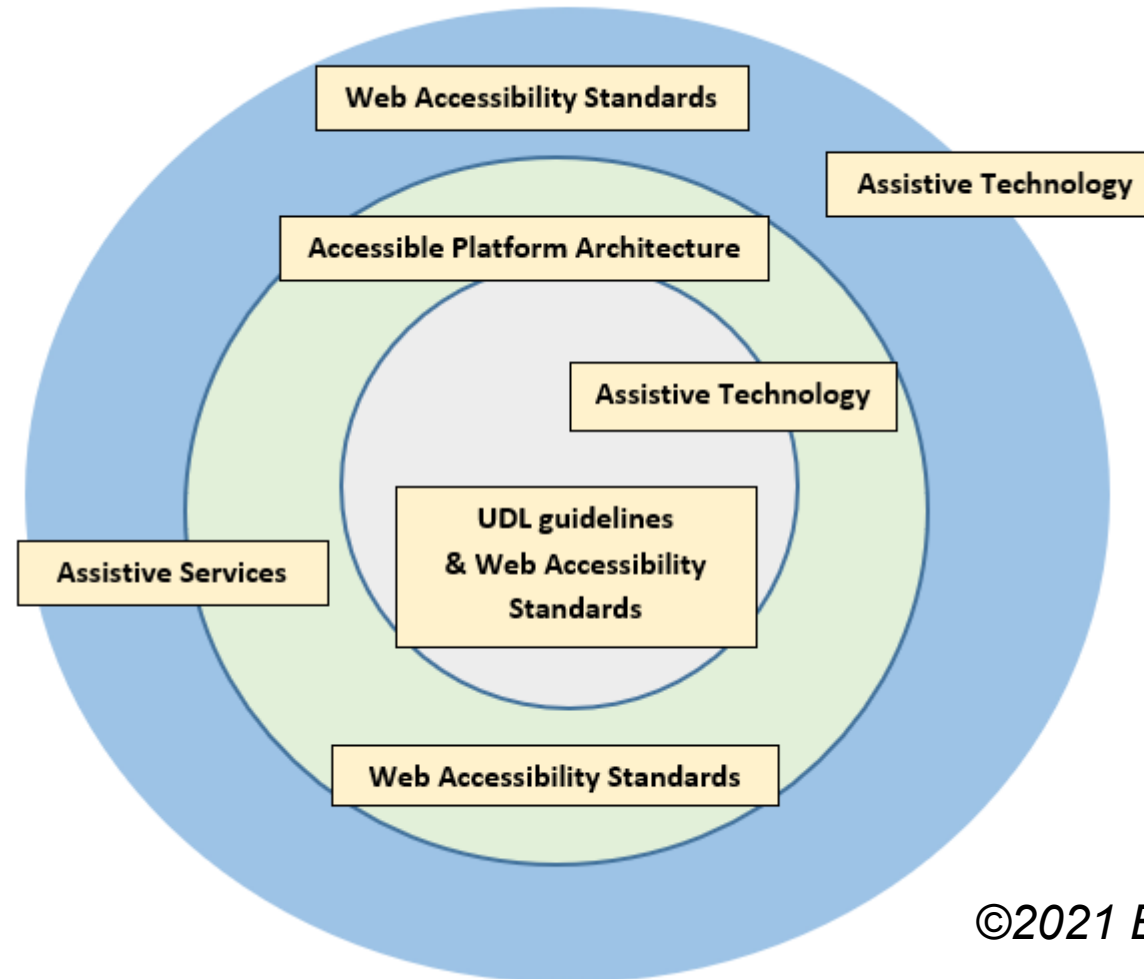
Web Accessibility Standards

Assistive Technology

Accessible Platform Architecture

Assistive Technology

UDL guidelines & Web Accessibility Standards

Assistive Services

Web Accessibility Standards

©2021 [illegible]